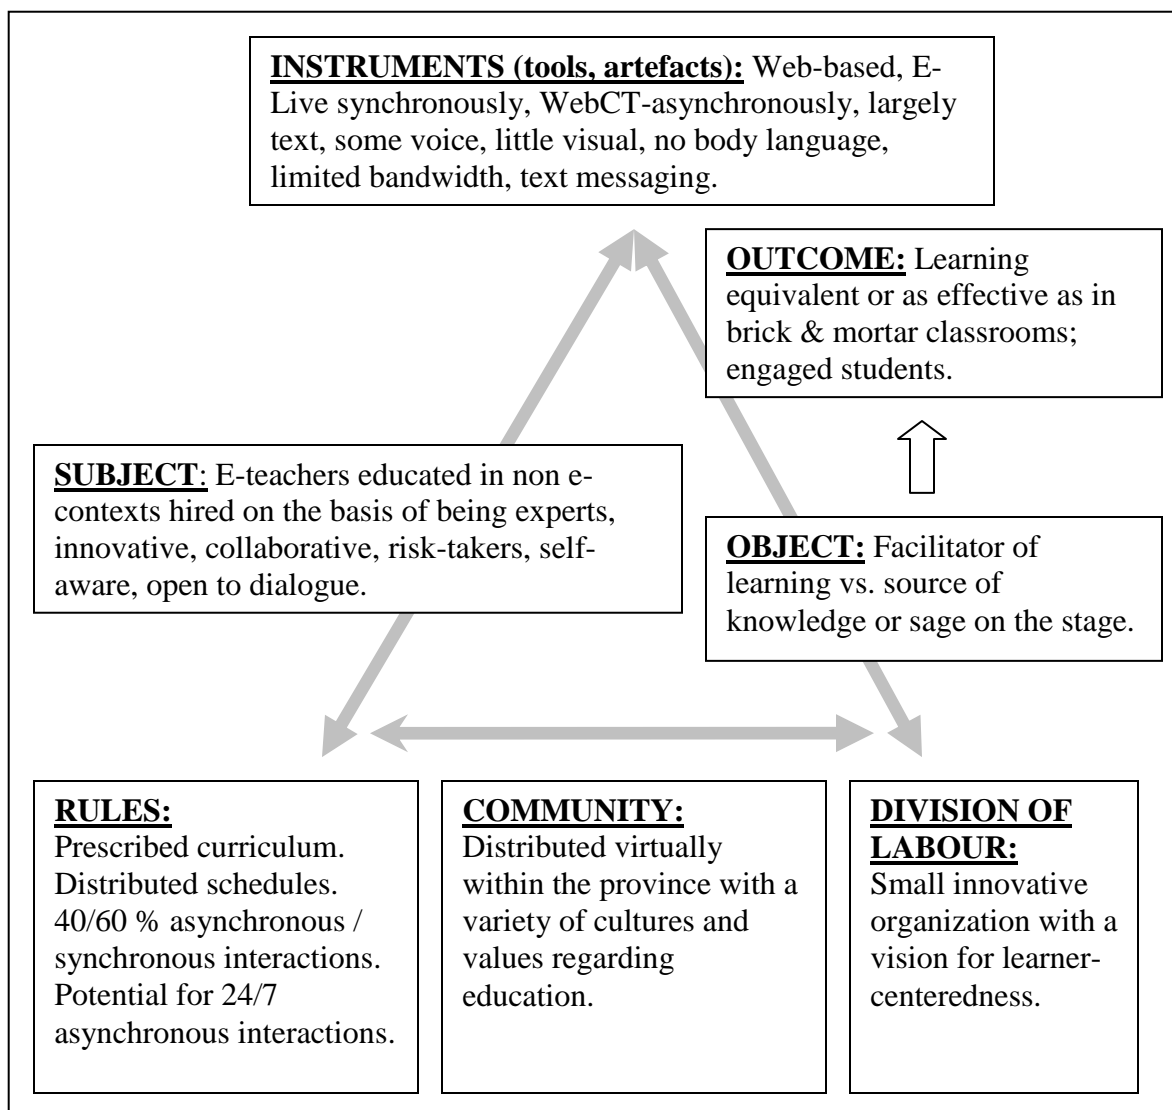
**INSTRUMENTS (tools, artefacts):** Web-based, E-Live synchronously, WebCT-asynchronously, largely text, some voice, little visual, no body language, limited bandwidth, text messaging.

**OUTCOME:** Learning equivalent or as effective as in brick & mortar classrooms; engaged students.

**SUBJECT**: E-teachers educated in non e-contexts hired on the basis of being experts, innovative, collaborative, risk-takers, self-aware, open to dialogue.

**OBJECT:** Facilitator of learning vs. source of knowledge or sage on the stage.

**RULES:**
Prescribed curriculum. Distributed schedules. 40/60 % asynchronous / synchronous interactions. Potential for 24/7 asynchronous interactions.

**COMMUNITY:**
Distributed virtually within the province with a variety of cultures and values regarding education.

**DIVISION OF LABOUR:**
Small innovative organization with a vision for learner-centeredness.